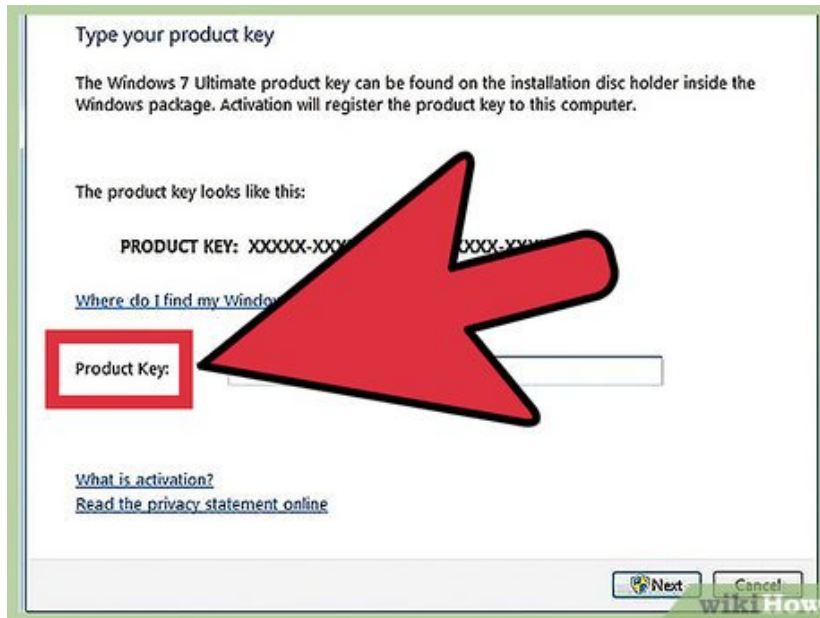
Type your product key

The Windows 7 Ultimate product key can be found on the installation disc holder inside the Windows package. Activation will register the product key to this computer.

The product key looks like this:

PRODUCT KEY: XXXXX-XX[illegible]XXXX-XX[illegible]

Where do I find my Window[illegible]

Product Key:

What is activation?
Read the privacy statement online

Next Cancel

wikiHow